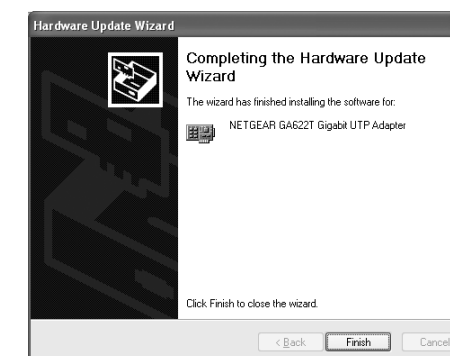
Hardware Update Wizard

Completing the Hardware Update Wizard

The wizard has finished installing the software for:

NETGEAR GA622T Gigabit UTP Adapter

Click Finish to close the wizard.

< Back
Finish
Cancel